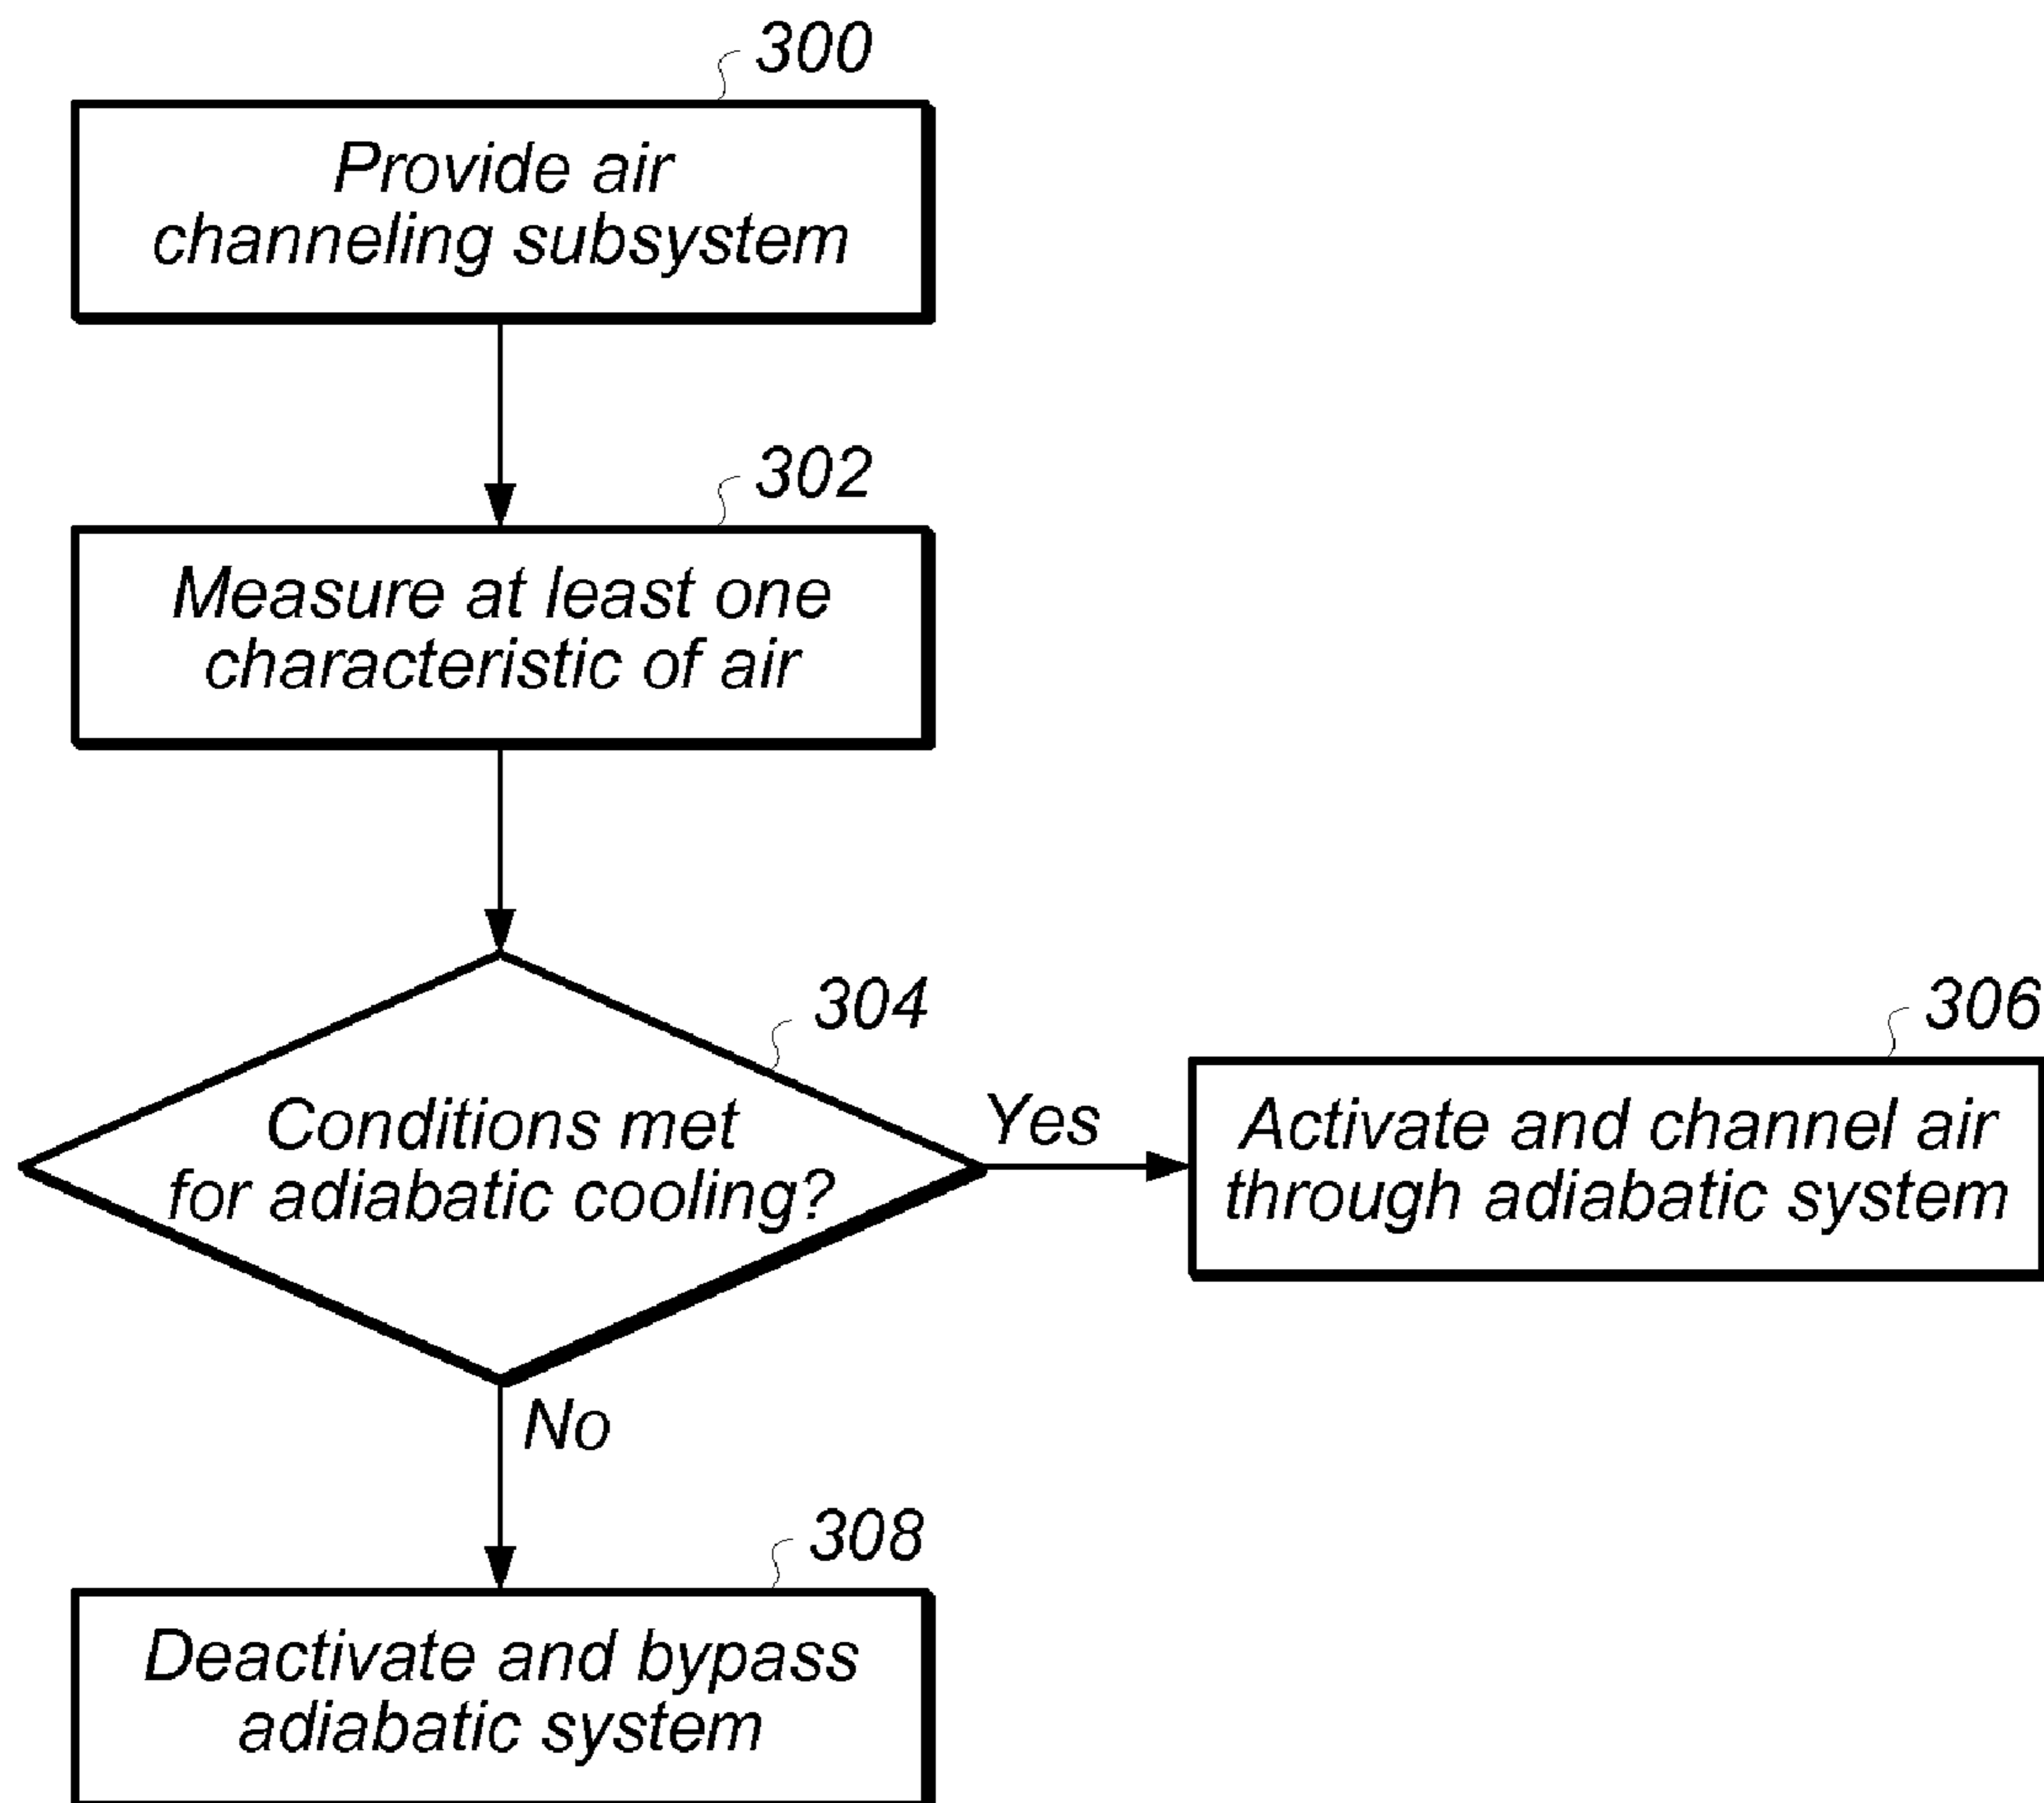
300

Provide air channeling subsystem

302

Measure at least one characteristic of air

304

Conditions met for adiabatic cooling?

Yes

306

Activate and channel air through adiabatic system

No

308

Deactivate and bypass adiabatic system